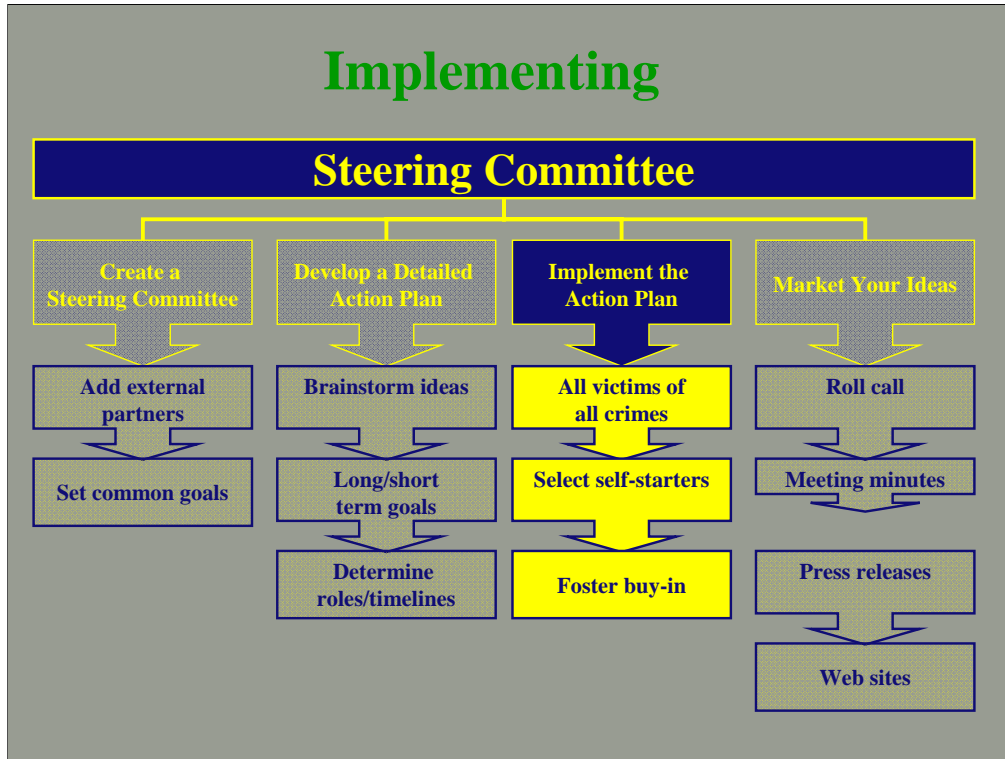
Implementing

Steering Committee

Create a Steering Committee

Add external partners

Set common goals

Develop a Detailed Action Plan

Brainstorm ideas

Long/short term goals

Determine roles/timelines

Implement the Action Plan

All victims of all crimes

Select self-starters

Foster buy-in

Market Your Ideas

Roll call

Meeting minutes

Press releases

Web sites